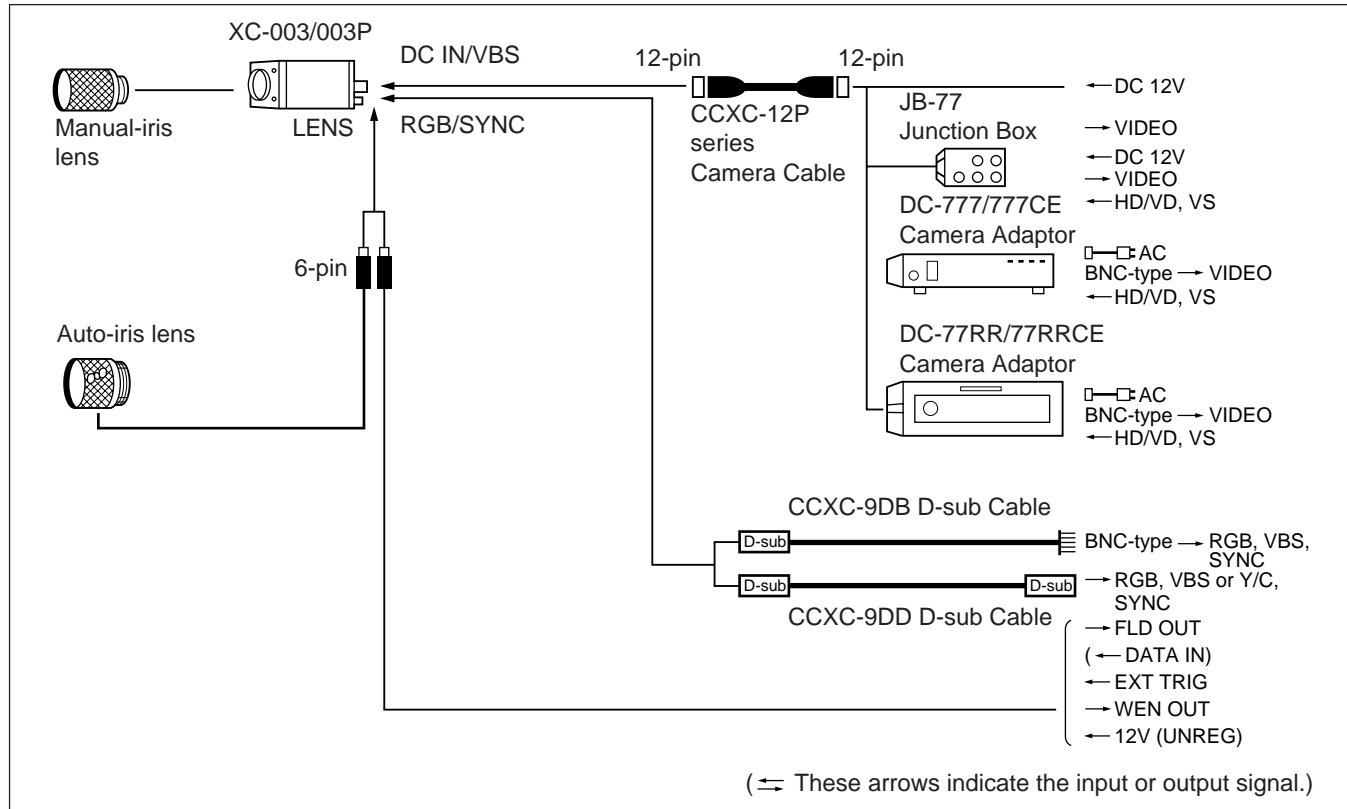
XC-003/003P
DC IN/VBS
12-pin
12-pin
← DC 12V
Manual-iris lens
LENS
RGB/SYNC
CCXC-12P series Camera Cable
JB-77 Junction Box
→ VIDEO
← DC 12V
→ VIDEO
← HD/VD, VS
DC-777/777CE Camera Adaptor
AC
BNC-type → VIDEO
← HD/VD, VS
6-pin
Auto-iris lens
DC-77RR/77RRCE Camera Adaptor
AC
BNC-type → VIDEO
← HD/VD, VS
CCXC-9DB D-sub Cable
D-sub
BNC-type → RGB, VBS, SYNC
D-sub
D-sub
→ RGB, VBS or Y/C, SYNC
CCXC-9DD D-sub Cable
→ FLD OUT
(← DATA IN)
← EXT TRIG
→ WEN OUT
← 12V (UNREG)
( ⇄ These arrows indicate the input or output signal.)